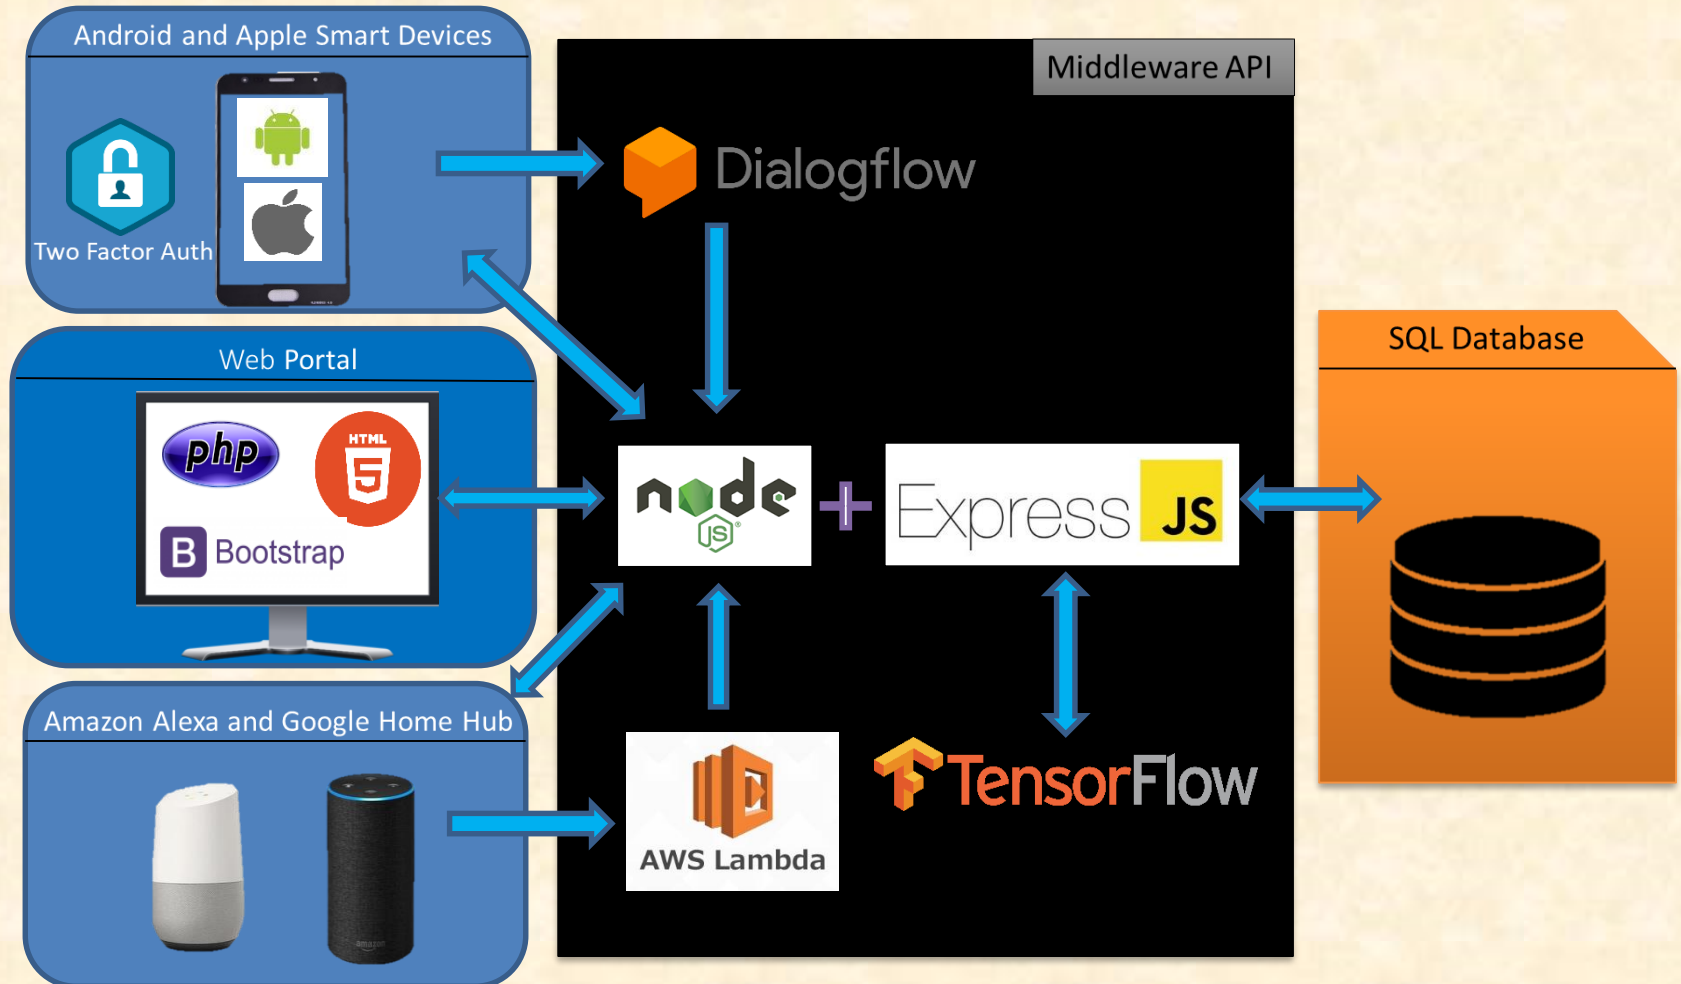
Android and Apple Smart Devices

Two Factor Auth

Middleware API

Dialogflow

Web Portal

php

HTML 5

B Bootstrap

node JS

+

Express JS

SQL Database

Amazon Alexa and Google Home Hub

AWS Lambda

TensorFlow